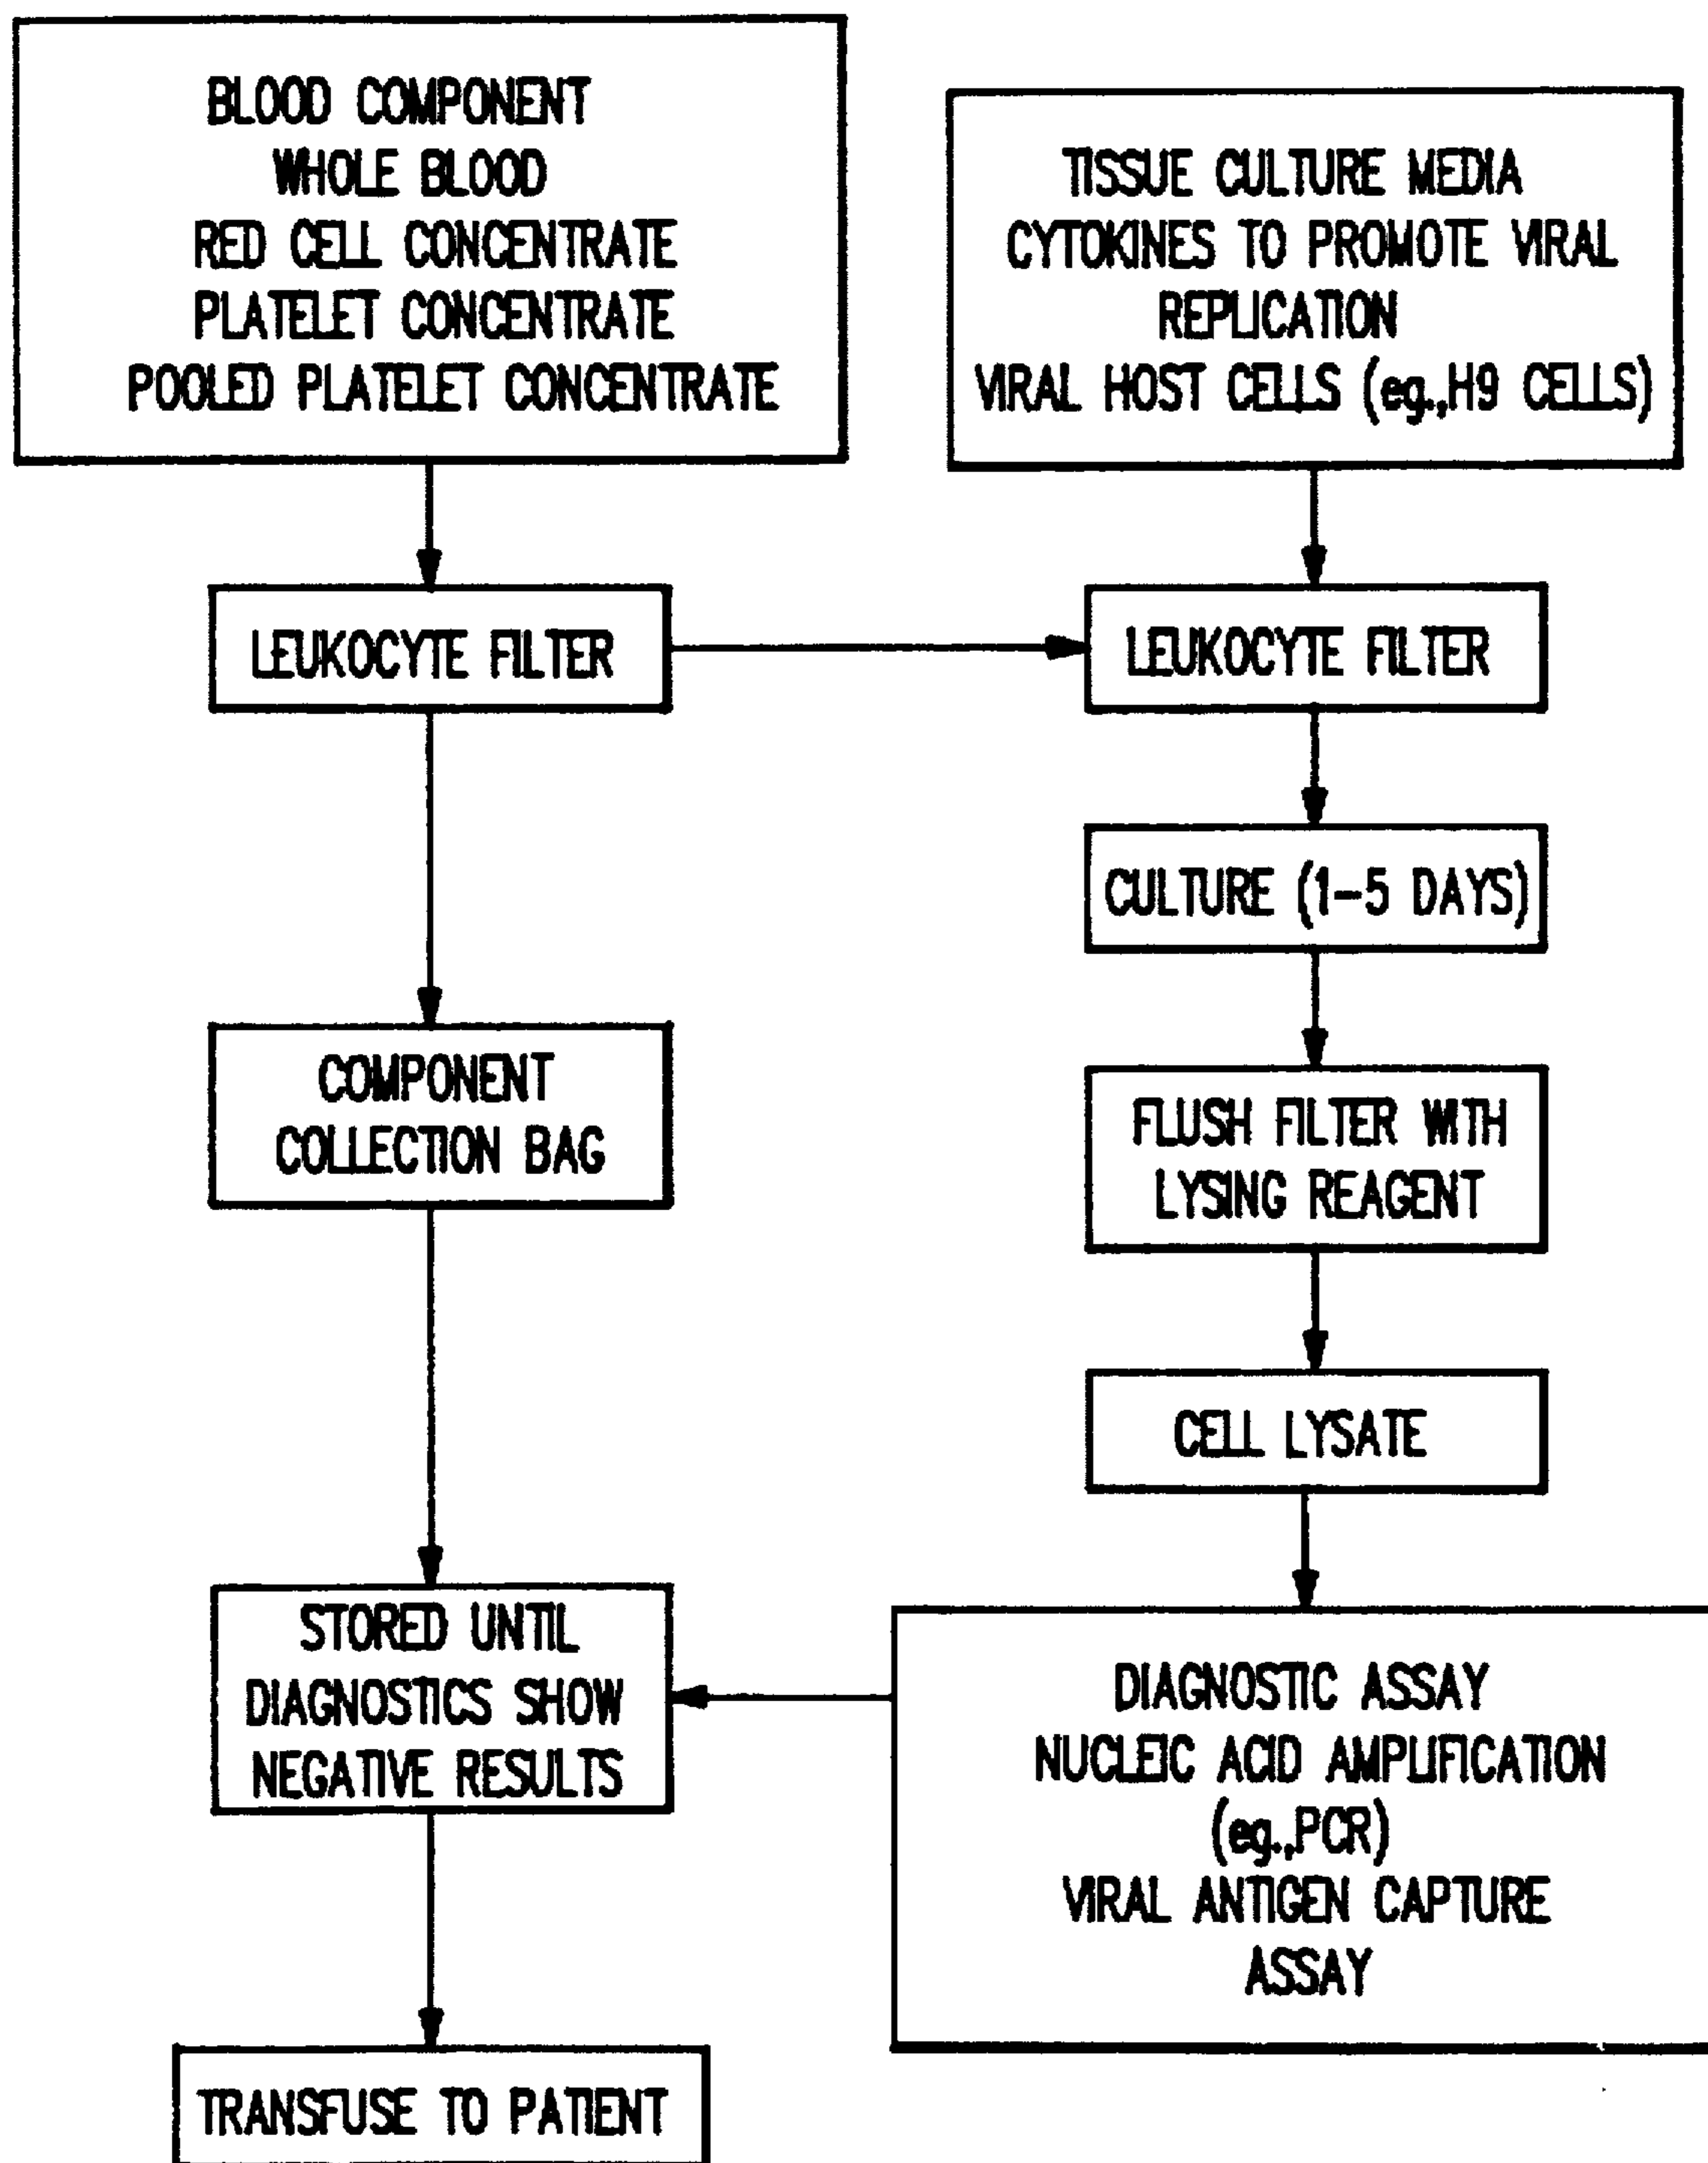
BLOOD COMPONENT
WHOLE BLOOD
RED CELL CONCENTRATE
PLATELET CONCENTRATE
POOLED PLATELET CONCENTRATE

TISSUE CULTURE MEDIA
CYTOKINES TO PROMOTE VIRAL REPLICATION
VIRAL HOST CELLS (eg.,H9 CELLS)

LEUKOCYTE FILTER

LEUKOCYTE FILTER

CULTURE (1–5 DAYS)

COMPONENT COLLECTION BAG

FLUSH FILTER WITH LYSING REAGENT

CELL LYSATE

STORED UNTIL DIAGNOSTICS SHOW NEGATIVE RESULTS

DIAGNOSTIC ASSAY
NUCLEIC ACID AMPLIFICATION (eg.,PCR)
VIRAL ANTIGEN CAPTURE ASSAY

TRANSFUSE TO PATIENT